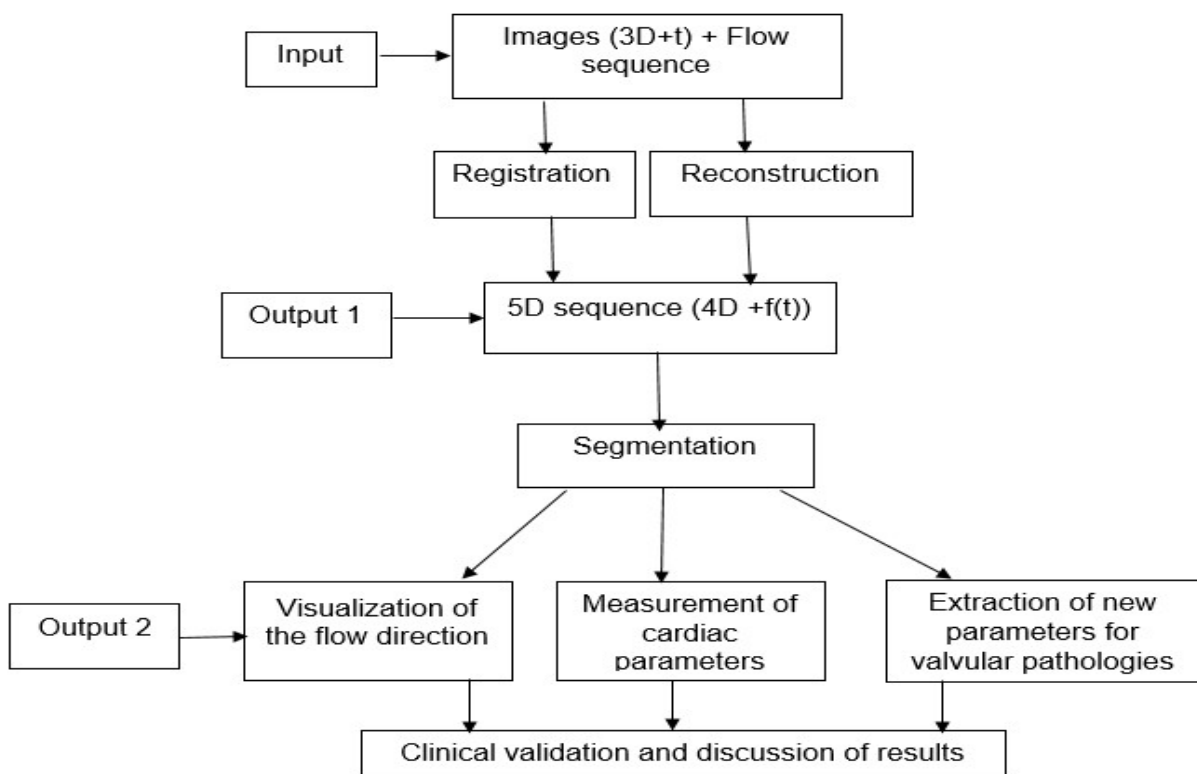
Input

Images (3D+t) + Flow sequence

Registration

Reconstruction

Output 1

5D sequence (4D +f(t))

Segmentation

Output 2

Visualization of the flow direction

Measurement of cardiac parameters

Extraction of new parameters for valvular pathologies

Clinical validation and discussion of results